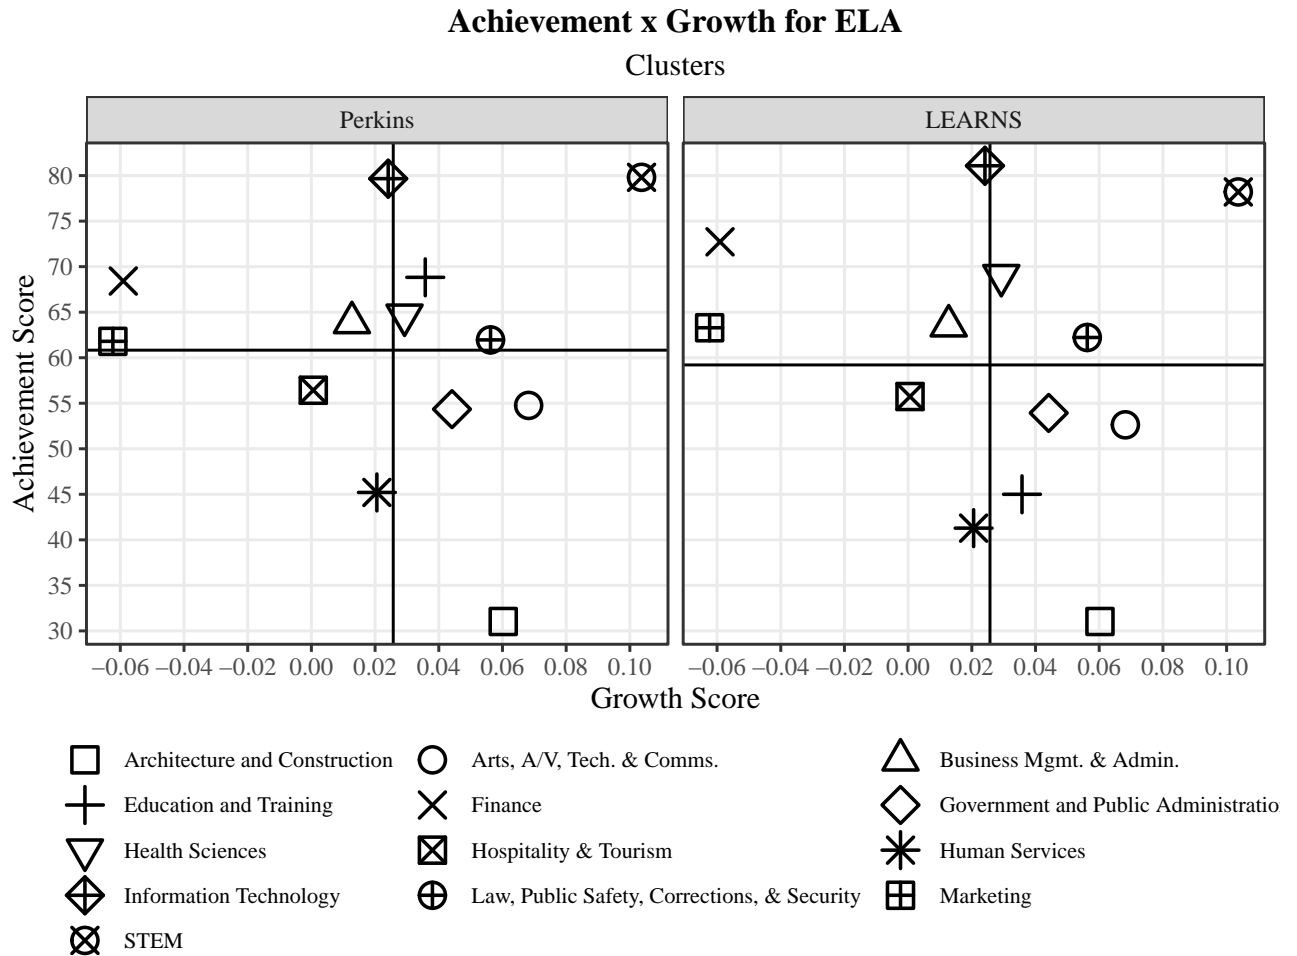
Achievement x Growth for ELA

Clusters

Perkins

LEARNS

Achievement Score

80
75
70
65
60
55
50
45
40
35
30

−0.06 −0.04 −0.02 0.00 0.02 0.04 0.06 0.08 0.10

−0.06 −0.04 −0.02 0.00 0.02 0.04 0.06 0.08 0.10

Growth Score

Architecture and Construction
Arts, A/V, Tech. & Comms.
Business Mgmt. & Admin.
Education and Training
Finance
Government and Public Administratio
Health Sciences
Hospitality & Tourism
Human Services
Information Technology
Law, Public Safety, Corrections, & Security
Marketing
STEM